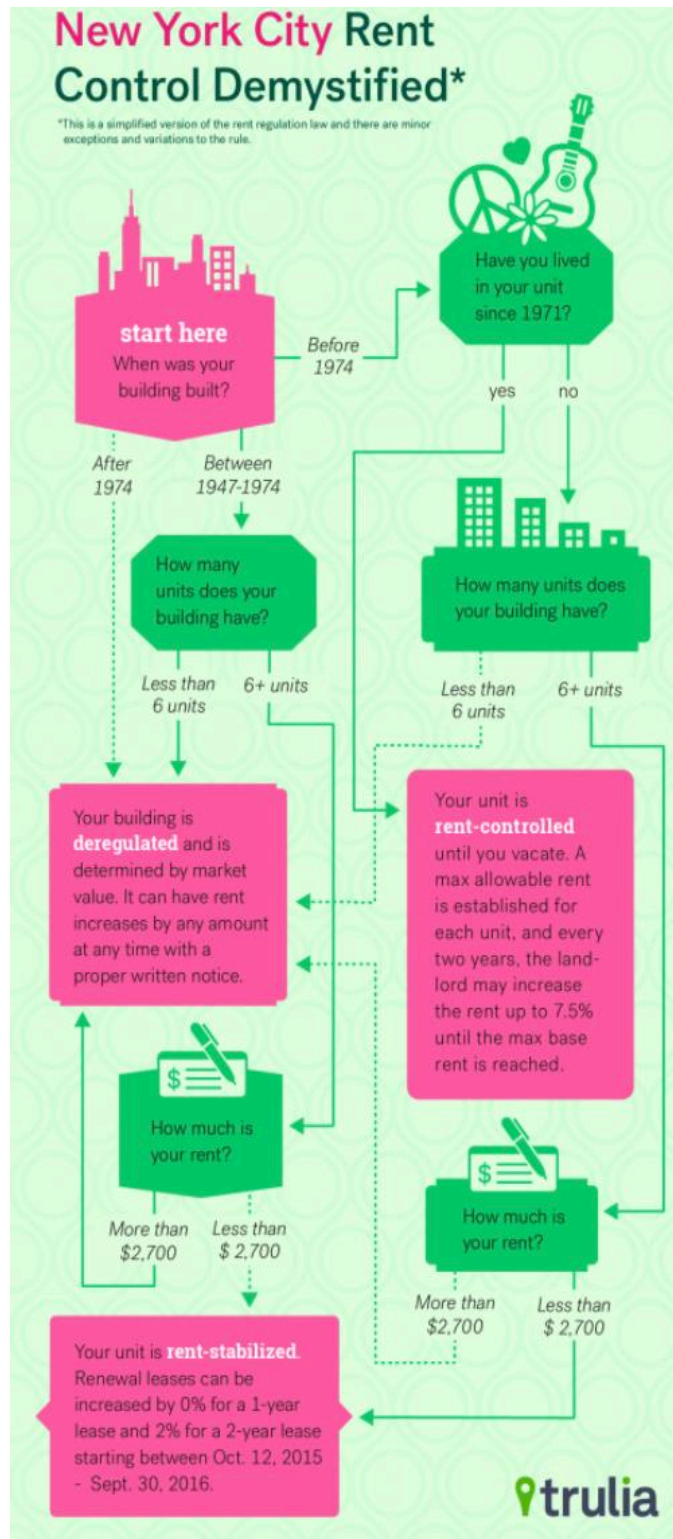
New York City Rent Control Demystified*

*This is a simplified version of the rent regulation law and there are minor exceptions and variations to the rule.

start here
When was your building built?

Before 1974

Have you lived in your unit since 1971?

yes

no

After 1974

Between 1947-1974

How many units does your building have?

How many units does your building have?

Less than 6 units

6+ units

Less than 6 units

6+ units

Your building is deregulated and is determined by market value. It can have rent increases by any amount at any time with a proper written notice.

Your unit is rent-controlled until you vacate. A max allowable rent is established for each unit, and every two years, the landlord may increase the rent up to 7.5% until the max base rent is reached.

$

How much is your rent?

More than $2,700

Less than $ 2,700

$

How much is your rent?

More than $2,700

Less than $ 2,700

Your unit is rent-stabilized. Renewal leases can be increased by 0% for a 1-year lease and 2% for a 2-year lease starting between Oct. 12, 2015 - Sept. 30, 2016.

trulia